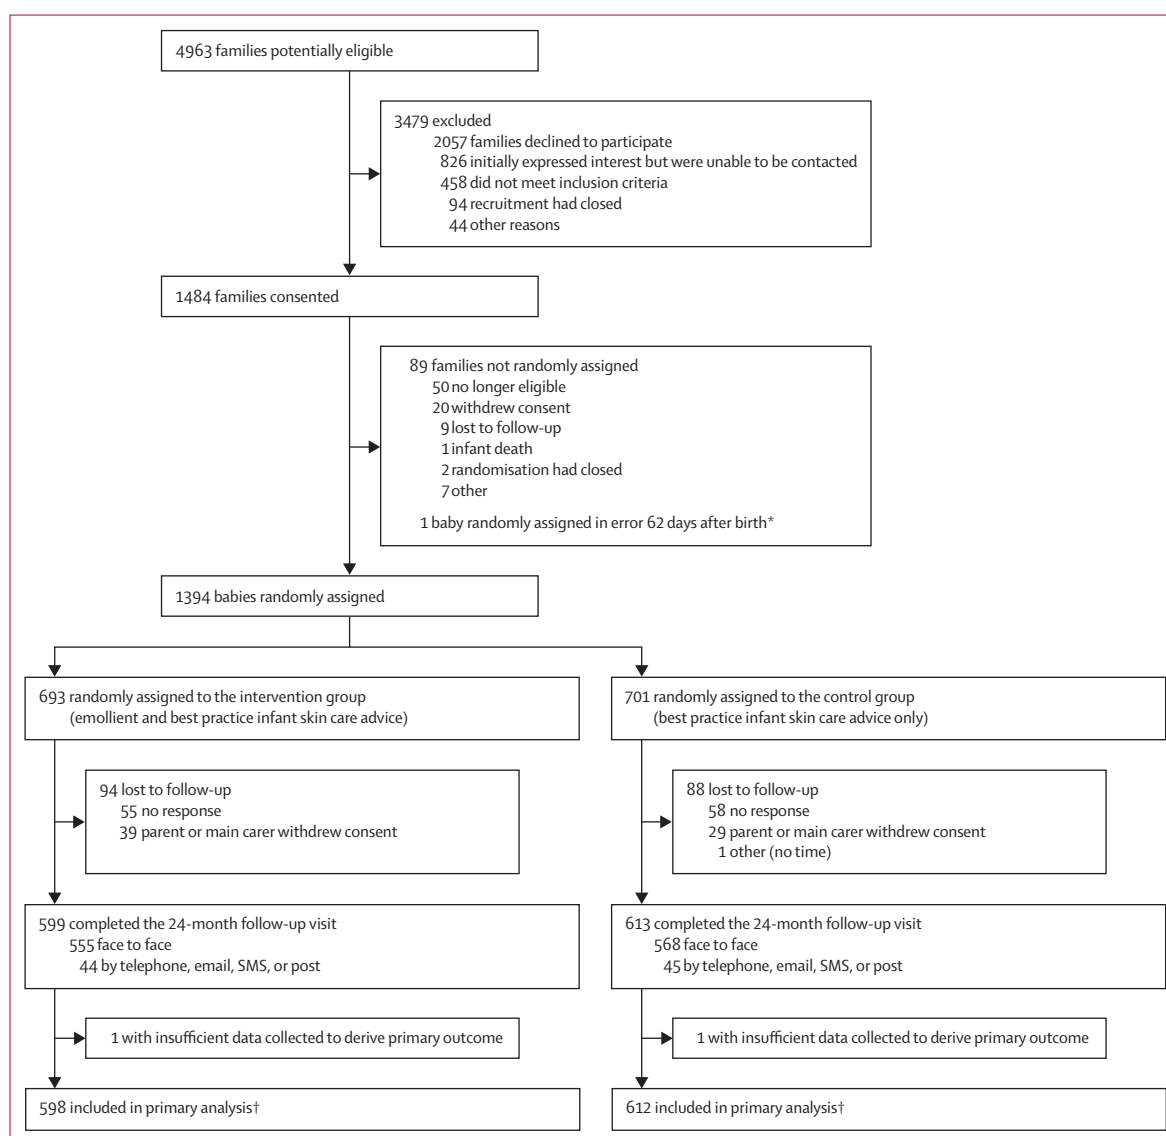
4963 families potentially eligible

3479 excluded
2057 families declined to participate
826 initially expressed interest but were unable to be contacted
458 did not meet inclusion criteria
94 recruitment had closed
44 other reasons

1484 families consented

89 families not randomly assigned
50 no longer eligible
20 withdrew consent
9 lost to follow-up
1 infant death
2 randomisation had closed
7 other

1 baby randomly assigned in error 62 days after birth*

1394 babies randomly assigned

693 randomly assigned to the intervention group (emollient and best practice infant skin care advice)

94 lost to follow-up
55 no response
39 parent or main carer withdrew consent

599 completed the 24-month follow-up visit
555 face to face
44 by telephone, email, SMS, or post

1 with insufficient data collected to derive primary outcome

598 included in primary analysis†

701 randomly assigned to the control group (best practice infant skin care advice only)

88 lost to follow-up
58 no response
29 parent or main carer withdrew consent
1 other (no time)

613 completed the 24-month follow-up visit
568 face to face
45 by telephone, email, SMS, or post

1 with insufficient data collected to derive primary outcome

612 included in primary analysis†